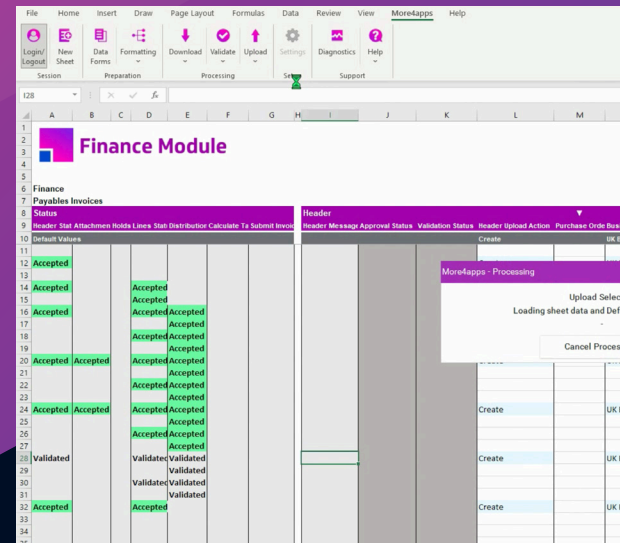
File Home Insert Draw Page Layout Formulas Data Review View More4apps Help

Login/Logout | New Sheet | Data Forms | Formatting | Download | Validate | Upload | Settings | Diagnostics | Help

Session | Preparation | Processing | Se | Support

I28

Finance Module

Finance
Payables Invoices

Status
Header Stat | Attachmen | Holds | Lines Stat | Distribution | Calculate Ta | Submit Invoi
Default Values

Header
Header Messag | Approval Status | Validation Status | Header Upload Action | Purchase Orde | Bus
Create | UK

| Row | A | B | C | D | E | F | G | H | I | J | K | L | M |
|---|---|---|---|---|---|---|---|---|---|---|---|---|---|
| 11 | | | | | | | | | | | | | |
| 12 | Accepted | | | | | | | | | | | | |
| 13 | | | | | | | | | | | | | |
| 14 | Accepted | | | Accepted | | | | | | | | | |
| 15 | | | | Accepted | | | | | | | | | |
| 16 | Accepted | | | Accepted | Accepted | | | | | | | | |
| 17 | | | | | Accepted | | | | | | | | |
| 18 | | | | Accepted | Accepted | | | | | | | | |
| 19 | | | | | Accepted | | | | | | | | |
| 20 | Accepted | Accepted | | Accepted | Accepted | | | | | | | | |
| 21 | | | | | Accepted | | | | | | | | |
| 22 | | | | Accepted | Accepted | | | | | | | | |
| 23 | | | | | Accepted | | | | | | | | |
| 24 | Accepted | Accepted | | Accepted | Accepted | | | | | | | Create | UK |
| 25 | | | | | Accepted | | | | | | | | |
| 26 | | | | Accepted | Accepted | | | | | | | | |
| 27 | | | | | Accepted | | | | | | | | |
| 28 | Validated | | | Validated | Validated | | | | | | | Create | UK |
| 29 | | | | | Validated | | | | | | | | |
| 30 | | | | Validated | Validated | | | | | | | | |
| 31 | | | | | Validated | | | | | | | | |
| 32 | Accepted | | | Accepted | | | | | | | | Create | UK |
| 33 | | | | | | | | | | | | | |
| 34 | | | | | | | | | | | | | |

More4apps - Processing
Upload Selec
Loading sheet data and Def
-
Cancel Proces